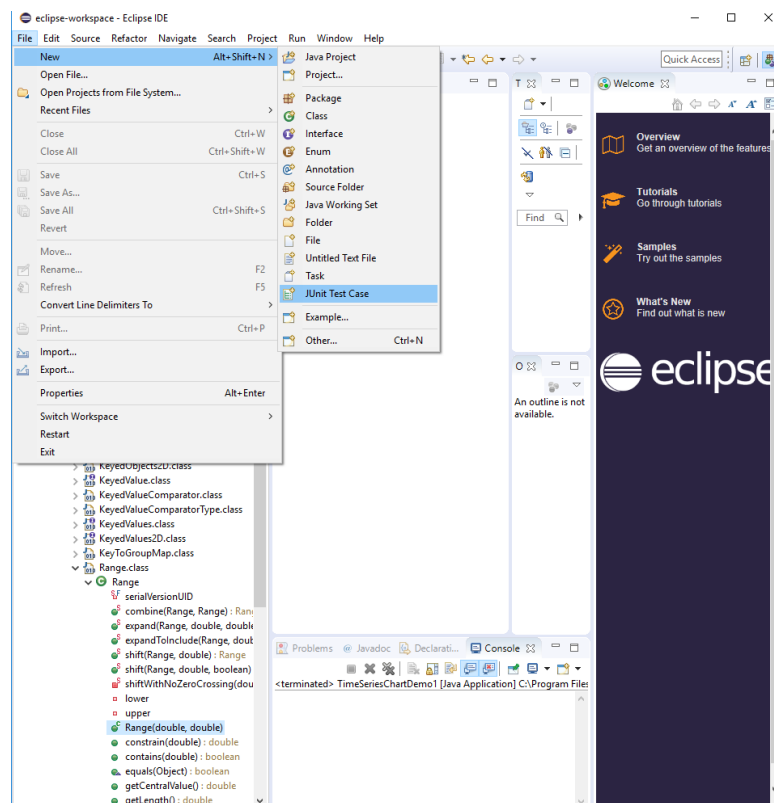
eclipse-workspace - Eclipse IDE

File Edit Source Refactor Navigate Search Project Run Window Help

New Alt+Shift+N
Open File...
Open Projects from File System...
Recent Files
Close Ctrl+W
Close All Ctrl+Shift+W
Save Ctrl+S
Save As...
Save All Ctrl+Shift+S
Revert
Move...
Rename... F2
Refresh F5
Convert Line Delimiters To
Print... Ctrl+P
Import...
Export...
Properties Alt+Enter
Switch Workspace
Restart
Exit

Java Project
Project...
Package
Class
Interface
Enum
Annotation
Source Folder
Java Working Set
Folder
File
Untitled Text File
Task
JUnit Test Case
Example...
Other... Ctrl+N

Quick Access

T
Find

Welcome

Overview
Get an overview of the features

Tutorials
Go through tutorials

Samples
Try out the samples

What's New
Find out what is new

eclipse

O
An outline is not available.

KeyedObjects2D.class
KeyedValue.class
KeyedValueComparator.class
KeyedValueComparatorType.class
KeyedValues.class
KeyedValues2D.class
KeyToGroupMap.class
Range.class
Range
serialVersionUID
combine(Range, Range) : Ran
expand(Range, double, double
expandToInclude(Range, doub
shift(Range, double) : Range
shift(Range, double, boolean)
shiftWithNoZeroCrossing(dou
lower
upper
Range(double, double)
constrain(double) : double
contains(double) : boolean
equals(Object) : boolean
getCentralValue() : double
getLength() : double

Problems Javadoc Declarati... Console
<terminated> TimeSeriesChartDemo1 [Java Application] C:\Program Files